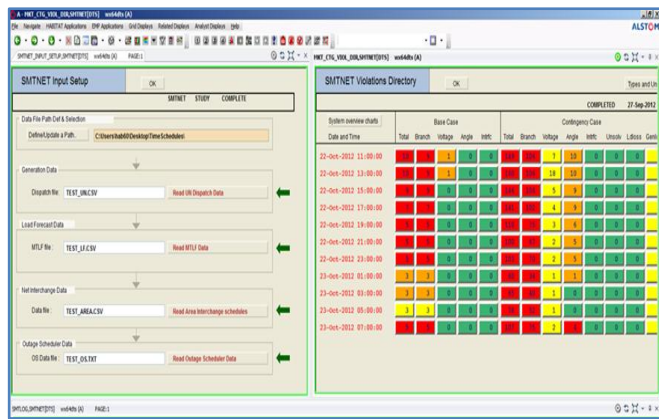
A - MKT_CTG_VIOL_DIR,SMTNET[DTS] wsx64dts (A)

File Navigate HABITAT Applications EMP Applications Grid Displays Related Displays Analyst Displays Help

ALSTOM

SMTNET_INPUT_SETUP,SMTNET[DTS] wsx64dts (A) PAGE:1

MKT_CTG_VIOL_DIR,SMTNET[DTS] wsx64dts (A)

SMTNET Input Setup

OK

SMTNET STUDY COMPLETE

Data File Path Def & Selection

Define/Update a Path.. C:\Users\lab60\Desktop\TimeSchedules\

Generation Data

Dispatch file: TEST_UN.CSV Read UN Dispatch Data

Load Forecast Data

MTLF file: TEST_LF.CSV Read MTLF Data

Net Interchange Data

Data file: TEST_AREA.CSV Read Area Interchange schedules

Outage Scheduler Data

OS Data file: TEST_OS.TXT Read Outage Scheduler Data

SMTNET Violations Directory

OK

Types and Un

COMPLETED 27-Sep-2012

System overview charts

Base Case

Contingency Case

| Date and Time | Total | Branch | Voltage | Angle | Intrfc | Total | Branch | Voltage | Angle | Intrfc | Unsolv | Ldloss | Genl |
|---|---|---|---|---|---|---|---|---|---|---|---|---|---|
| 22-Oct-2012 11:00:00 | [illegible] | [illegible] | 1 | 0 | 0 | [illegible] | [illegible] | 7 | 10 | 0 | 0 | 0 | |
| 22-Oct-2012 13:00:00 | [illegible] | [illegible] | 1 | 0 | 0 | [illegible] | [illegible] | 10 | 10 | 0 | 0 | 0 | |
| 22-Oct-2012 15:00:00 | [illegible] | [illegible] | 0 | 0 | 0 | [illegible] | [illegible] | 5 | 9 | 0 | 0 | 0 | |
| 22-Oct-2012 17:00:00 | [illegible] | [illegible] | 0 | 0 | 0 | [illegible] | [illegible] | 4 | 9 | 0 | 0 | 0 | |
| 22-Oct-2012 19:00:00 | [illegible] | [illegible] | 0 | 0 | 0 | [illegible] | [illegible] | 3 | 6 | 0 | 0 | 0 | |
| 22-Oct-2012 21:00:00 | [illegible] | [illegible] | 0 | 0 | 0 | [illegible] | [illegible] | 2 | 5 | 0 | 0 | 0 | |
| 22-Oct-2012 23:00:00 | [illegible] | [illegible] | 0 | 0 | 0 | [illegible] | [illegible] | 2 | 5 | 0 | 0 | 0 | |
| 23-Oct-2012 01:00:00 | 3 | 3 | 0 | 0 | 0 | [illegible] | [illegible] | 1 | 1 | 0 | 0 | 0 | |
| 23-Oct-2012 03:00:00 | 3 | 3 | 0 | 0 | 0 | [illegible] | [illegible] | 1 | 0 | 0 | 0 | 0 | |
| 23-Oct-2012 05:00:00 | 3 | 3 | 0 | 0 | 0 | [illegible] | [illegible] | 1 | 0 | 0 | 0 | 0 | |
| 23-Oct-2012 07:00:00 | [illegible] | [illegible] | 0 | 0 | 0 | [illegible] | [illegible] | 2 | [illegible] | 0 | 0 | 0 | |

SMTLOG,SMTNET[DTS] wsx64dts (A) PAGE:1